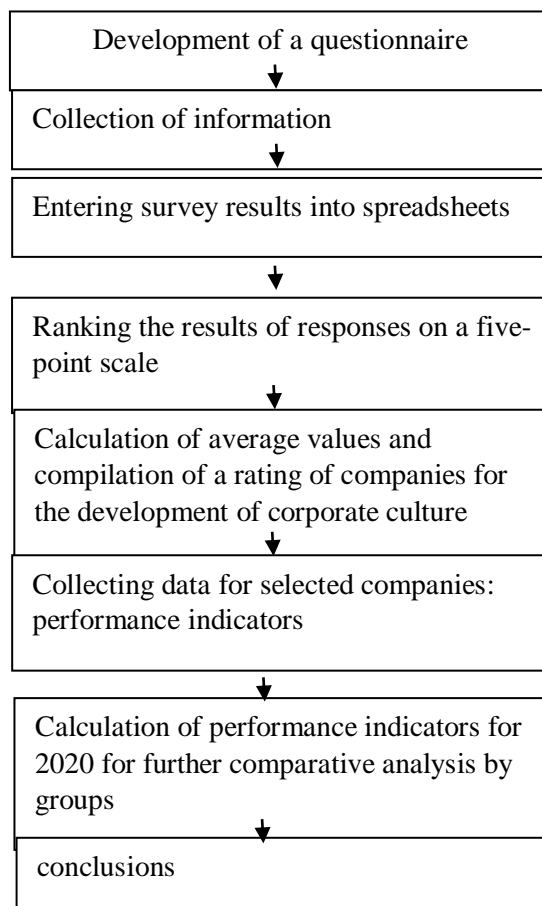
Development of a questionnaire

Collection of information

Entering survey results into spreadsheets

Ranking the results of responses on a five-point scale

Calculation of average values and compilation of a rating of companies for the development of corporate culture

Collecting data for selected companies: performance indicators

Calculation of performance indicators for 2020 for further comparative analysis by groups

conclusions